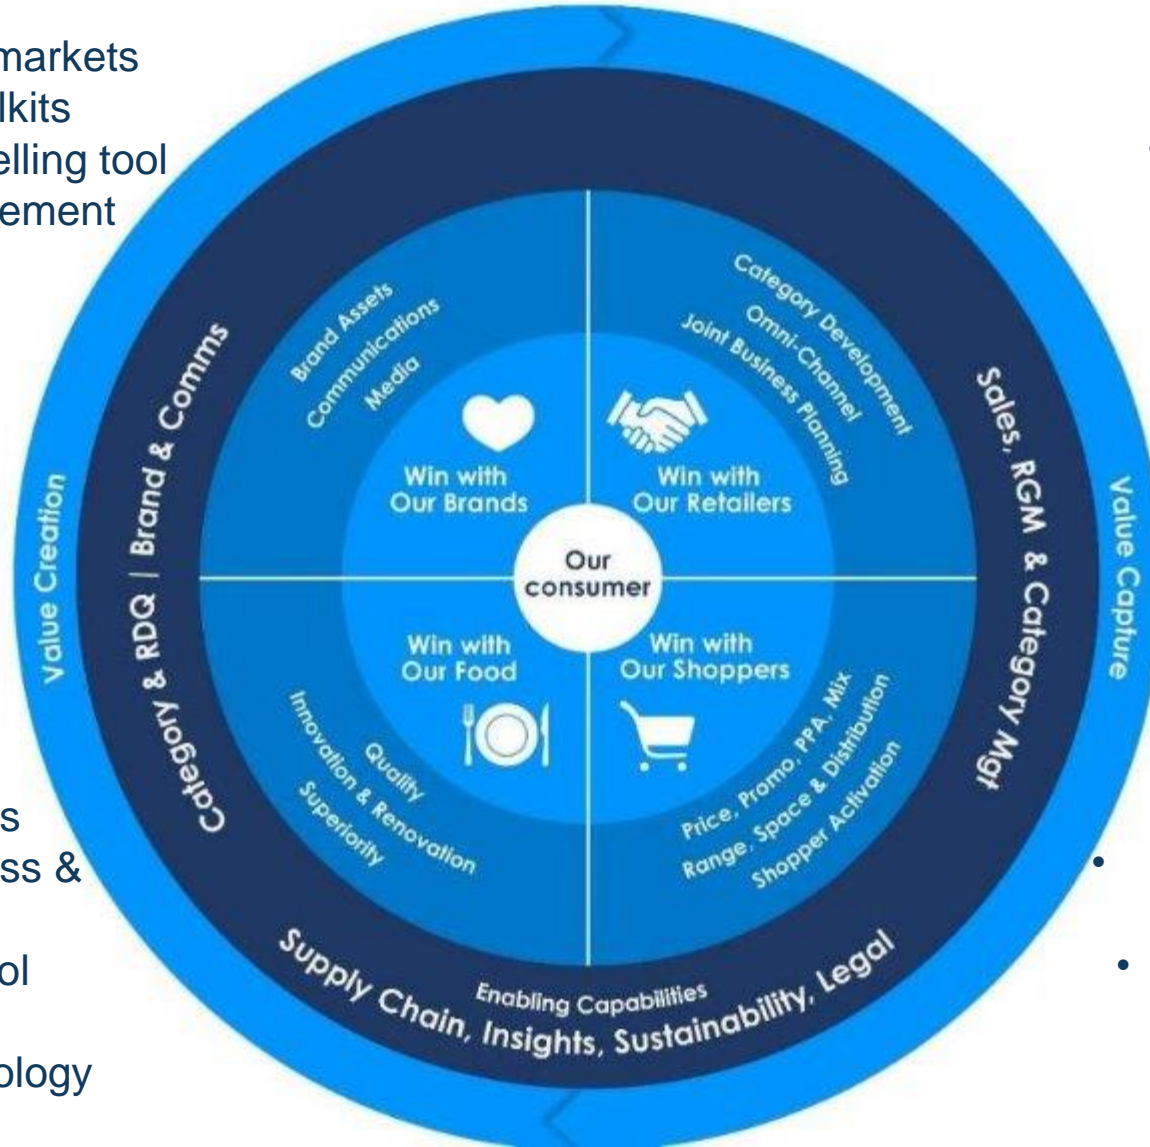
markets
lkits
elling tool
ement

s
ss &

ol

ology

Value Creation

Category & RDQ | Brand & Comms

Brand Assets
Communications
Media

Win with
Our Brands

Category Development
Omni-Channel
Joint Business Planning

Win with
Our Retailers

Sales, RGM & Category Mgt

Value Capture

Our
consumer

Win with
Our Food

Quality
Innovation & Renovation
Superiority

Win with
Our Shoppers

Price, Promo, PPA, Mix
Range, Space & Distribution
Shopper Activation

Enabling Capabilities
Supply Chain, Insights, Sustainability, Legal